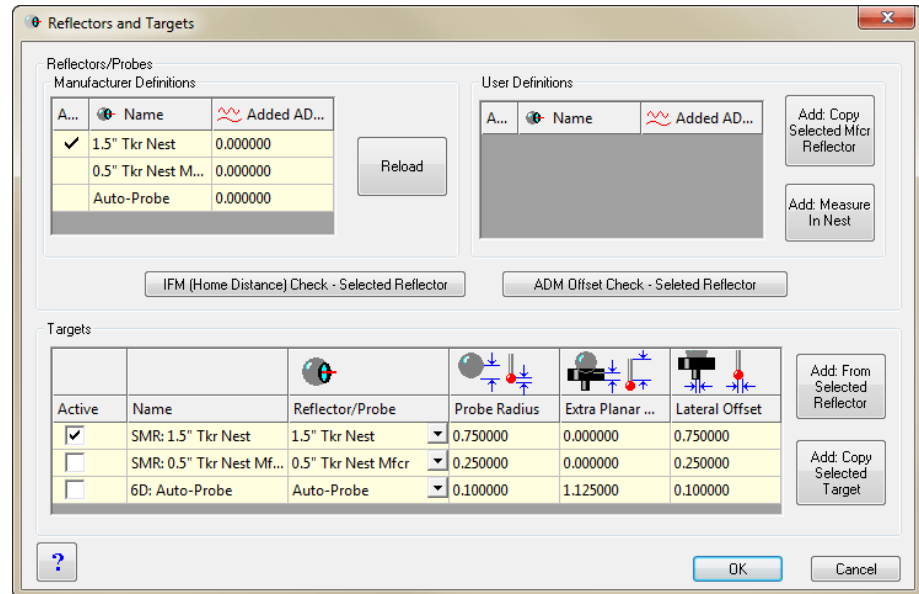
Reflectors and Targets

Reflectors/Probes

Manufacturer Definitions

| A... | Name | Added AD... |
|---|---|---|
| ✓ | 1.5" Tkr Nest | 0.000000 |
| | 0.5" Tkr Nest M... | 0.000000 |
| | Auto-Probe | 0.000000 |

Reload

User Definitions

| A... | Name | Added AD... |
|---|---|---|

Add: Copy Selected Mfcr Reflector

Add: Measure In Nest

IFM (Home Distance) Check - Selected Reflector

ADM Offset Check - Seleted Reflector

Targets

| Active | Name | Reflector/Probe | Probe Radius | Extra Planar ... | Lateral Offset |
|---|---|---|---|---|---|
| ☑ | SMR: 1.5" Tkr Nest | 1.5" Tkr Nest | 0.750000 | 0.000000 | 0.750000 |
| ☐ | SMR: 0.5" Tkr Nest Mf... | 0.5" Tkr Nest Mfcr | 0.250000 | 0.000000 | 0.250000 |
| ☐ | 6D: Auto-Probe | Auto-Probe | 0.100000 | 1.125000 | 0.100000 |

Add: From Selected Reflector

Add: Copy Selected Target

?

OK

Cancel